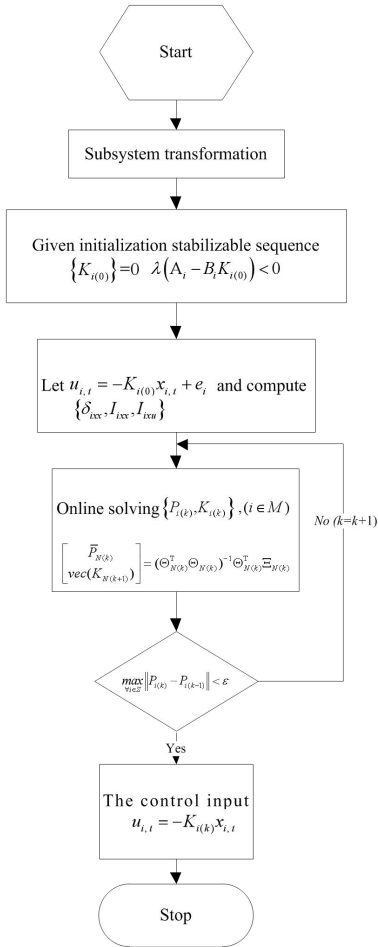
Start

Subsystem transformation

Given initialization stabilizable sequence $\left\{K_{i(0)}\right\}=0 \quad \lambda\left(A_i - B_i K_{i(0)}\right)<0$

Let $u_{i,t} = -K_{i(0)} x_{i,t} + e_i$ and compute $\left\{\delta_{ixx}, I_{ixx}, I_{ixu}\right\}$

Online solving $\left\{P_{i(k)}, K_{i(k)}\right\}, (i \in M)$

$\begin{bmatrix} \bar{P}_{N(k)} \\ vec(K_{N(k+1)}) \end{bmatrix} = (\Theta_{N(k)}^{T} \Theta_{N(k)})^{-1} \Theta_{N(k)}^{T} \Xi_{N(k)}$

$\max_{\forall i \in S} \left\| P_{i(k)} - P_{i(k-1)} \right\| < \varepsilon$

No $(k=k+1)$

Yes

The control input
$u_{i,t} = -K_{i(k)} x_{i,t}$

Stop